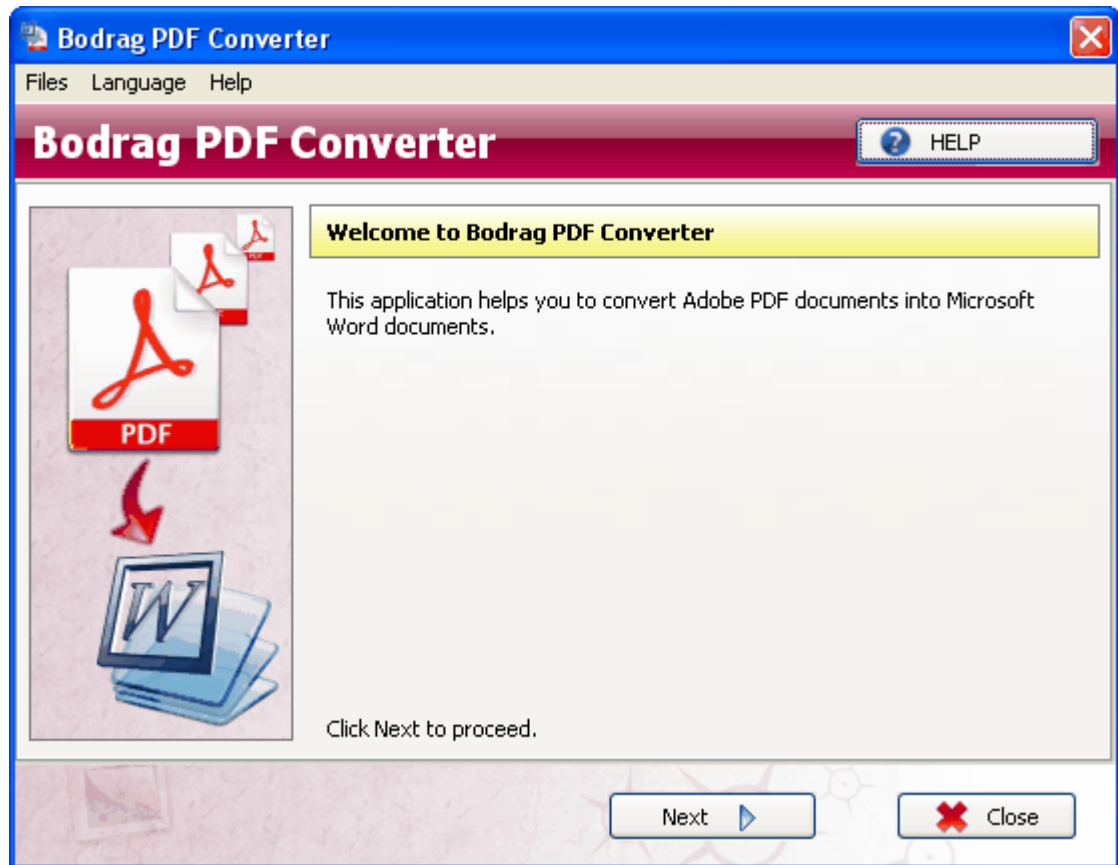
Bodrag PDF Converter

Files Language Help

Bodrag PDF Converter

HELP

PDF

W

Welcome to Bodrag PDF Converter

This application helps you to convert Adobe PDF documents into Microsoft Word documents.

Click Next to proceed.

Next

Close